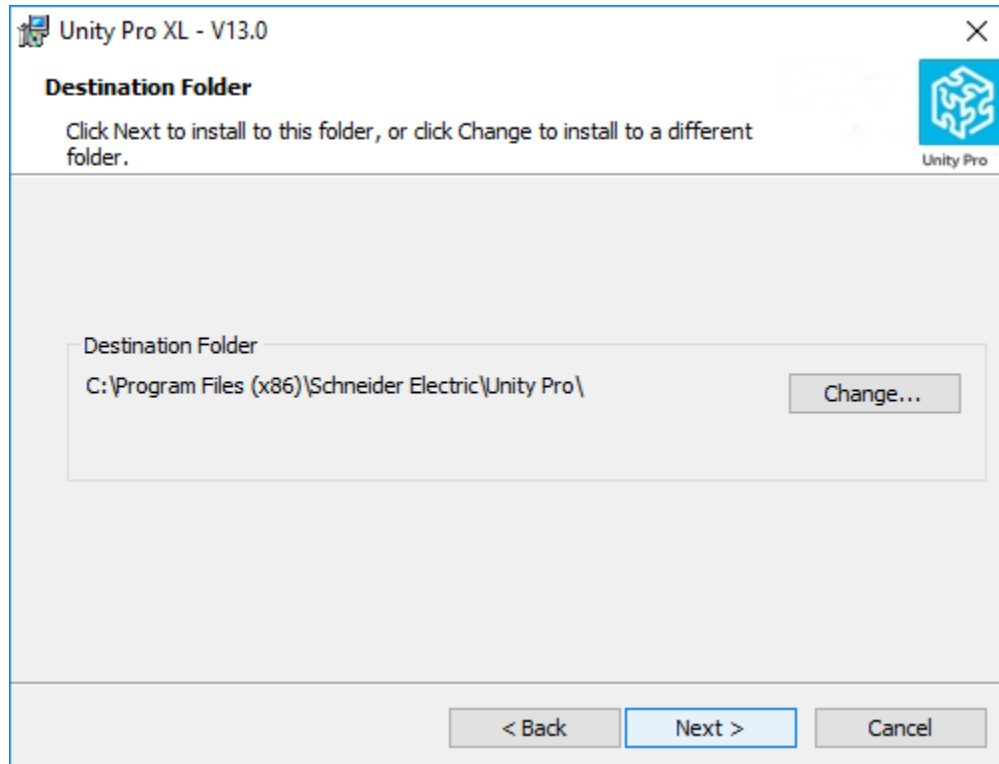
Unity Pro XL - V13.0

×

Destination Folder

Click Next to install to this folder, or click Change to install to a different folder.

Unity Pro

Destination Folder

C:\Program Files (x86)\Schneider Electric\Unity Pro\

Change...

< Back

Next >

Cancel